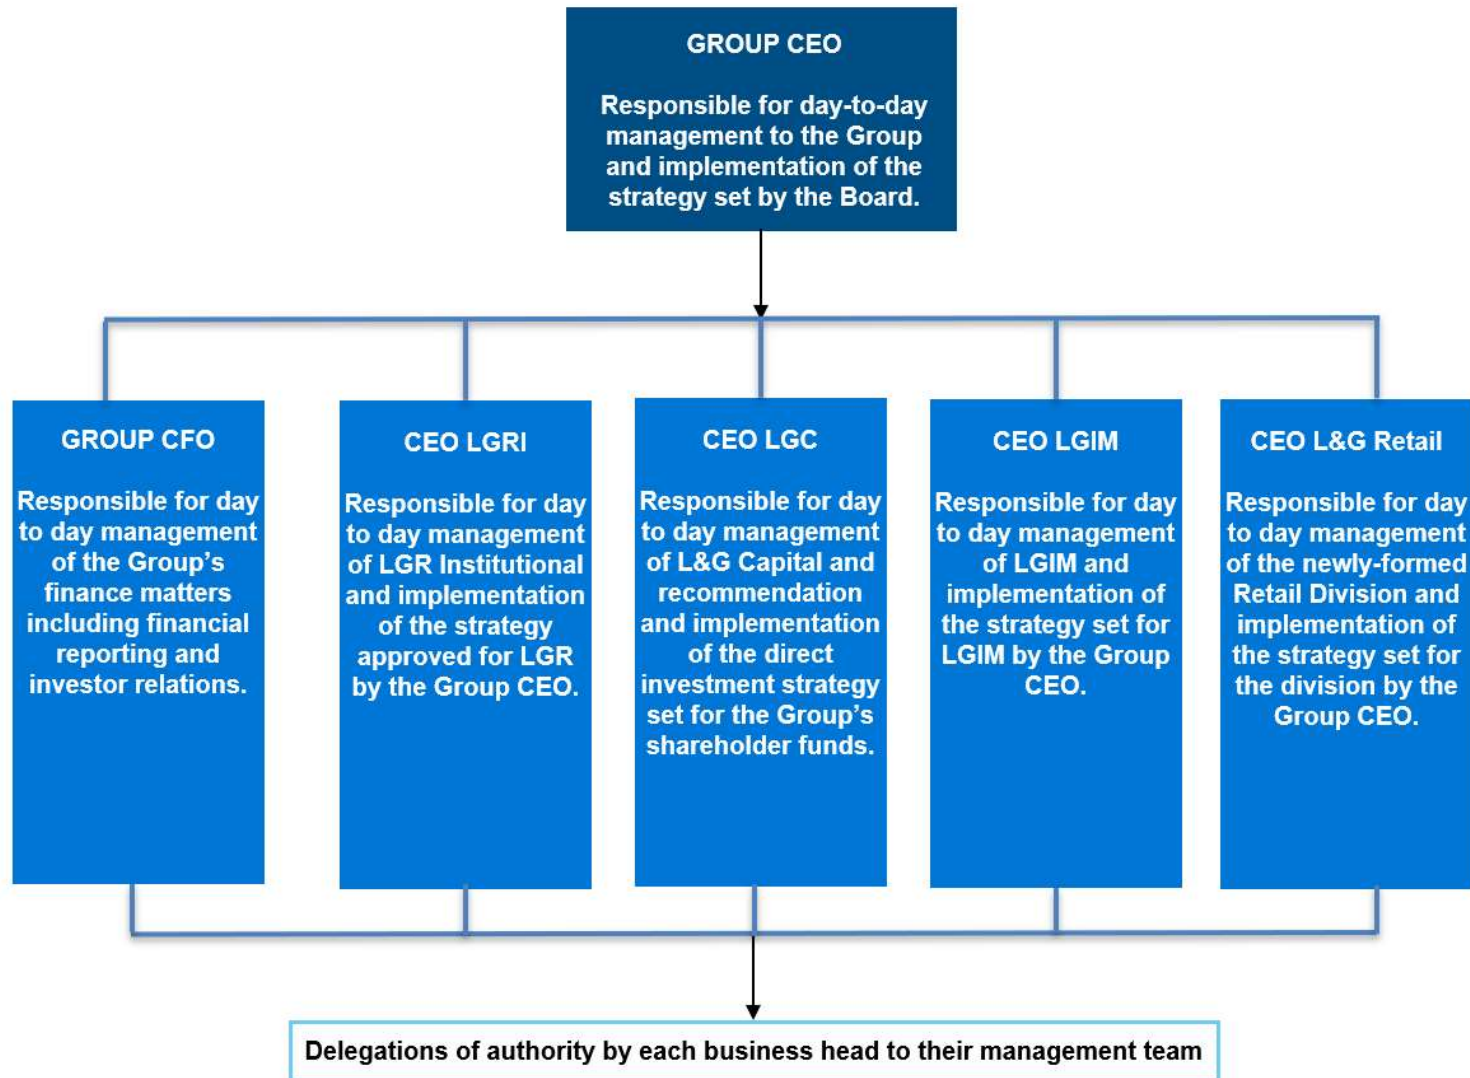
GROUP CEO

Responsible for day-to-day management to the Group and implementation of the strategy set by the Board.

GROUP CFO

Responsible for day to day management of the Group's finance matters including financial reporting and investor relations.

CEO LGRI

Responsible for day to day management of LGR Institutional and implementation of the strategy approved for LGR by the Group CEO.

CEO LGC

Responsible for day to day management of L&G Capital and recommendation and implementation of the direct investment strategy set for the Group's shareholder funds.

CEO LGIM

Responsible for day to day management of LGIM and implementation of the strategy set for LGIM by the Group CEO.

CEO L&G Retail

Responsible for day to day management of the newly-formed Retail Division and implementation of the strategy set for the division by the Group CEO.

Delegations of authority by each business head to their management team